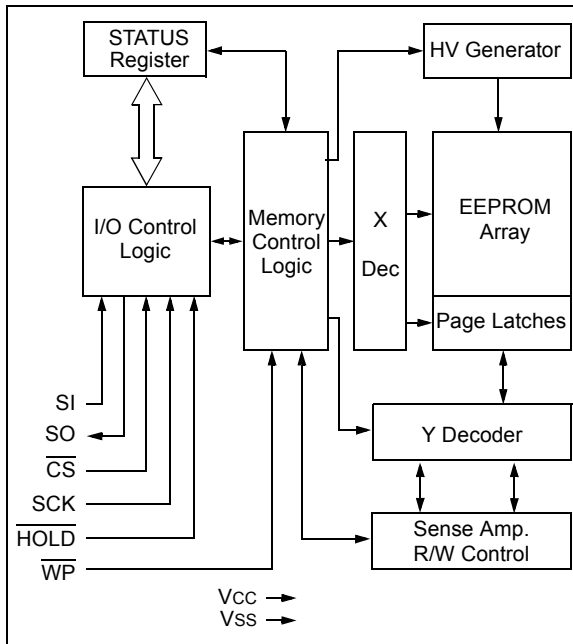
STATUS Register

HV Generator

I/O Control Logic

Memory Control Logic

X Dec

EEPROM Array

Page Latches

SI

SO

$\overline{CS}$

SCK

$\overline{HOLD}$

$\overline{WP}$

Y Decoder

Sense Amp. R/W Control

VCC

VSS